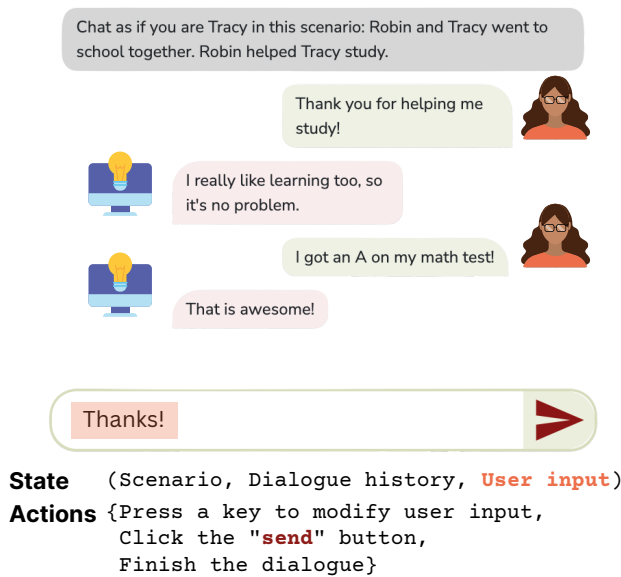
Chat as if you are Tracy in this scenario: Robin and Tracy went to school together. Robin helped Tracy study.

Thank you for helping me study!

I really like learning too, so it's no problem.

I got an A on my math test!

That is awesome!

Thanks!

State (Scenario, Dialogue history, User input)

Actions {Press a key to modify user input, Click the "send" button, Finish the dialogue}